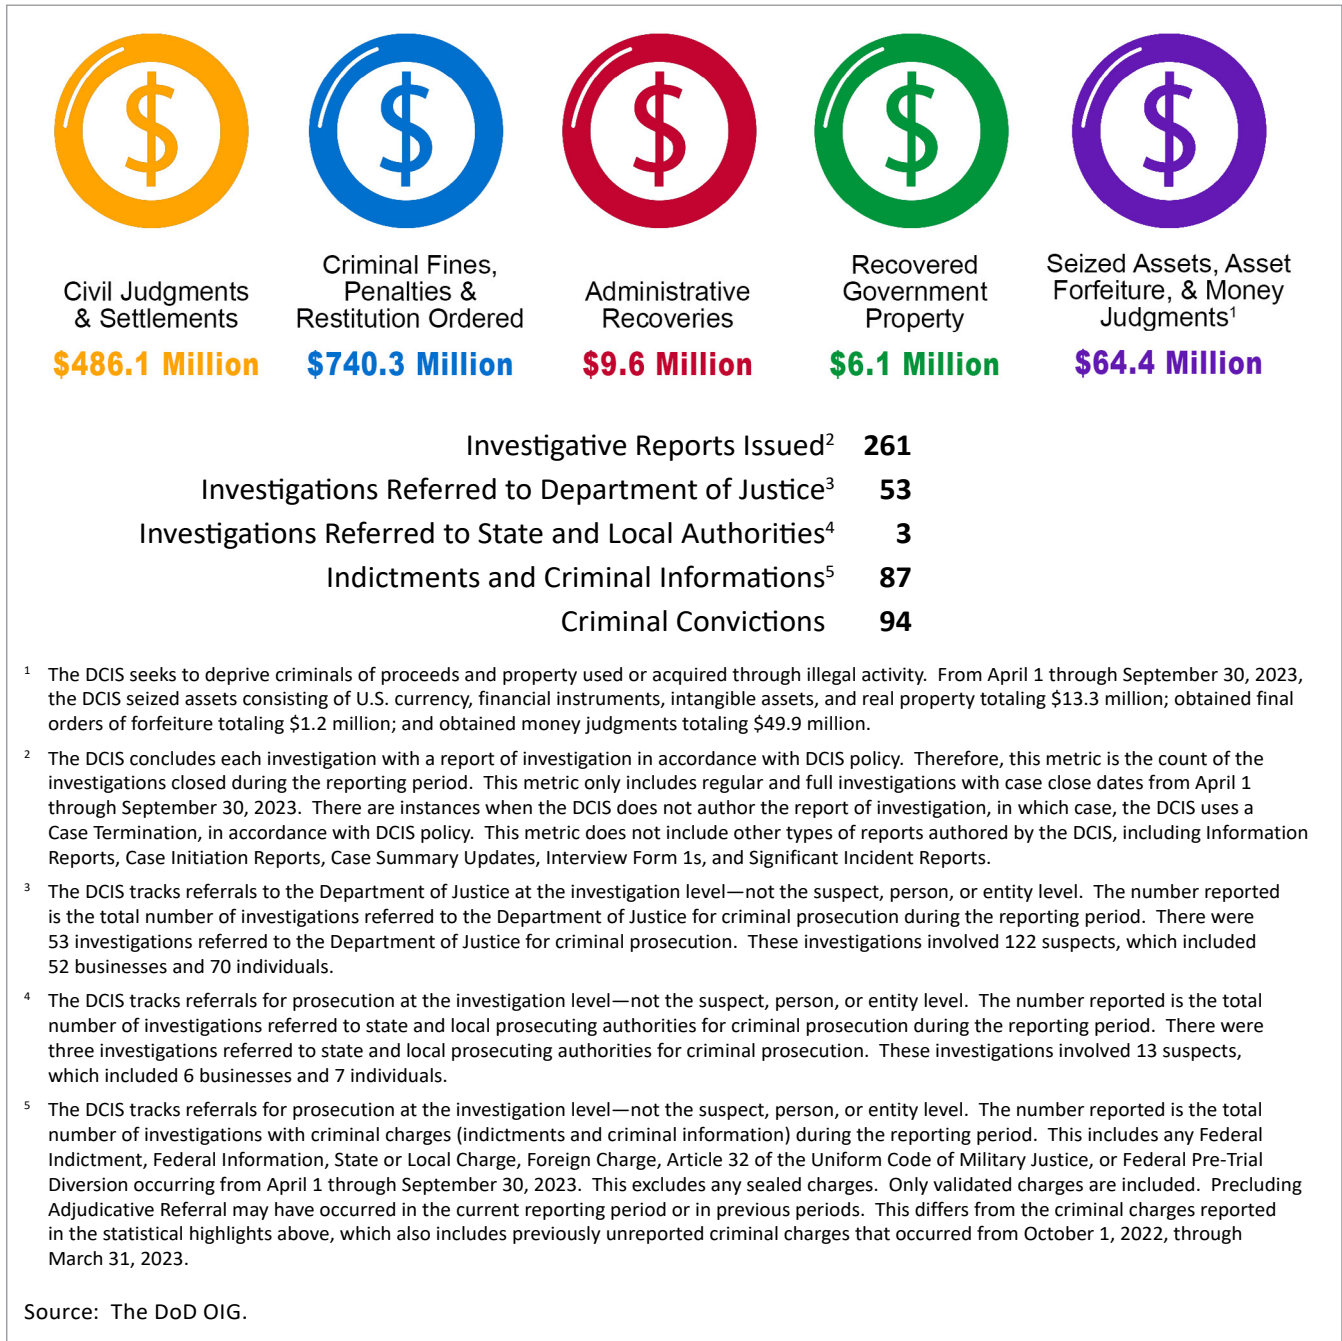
$ $ $ $ $

Civil Judgments & Settlements
$486.1 Million

Criminal Fines, Penalties & Restitution Ordered
$740.3 Million

Administrative Recoveries
$9.6 Million

Recovered Government Property
$6.1 Million

Seized Assets, Asset Forfeiture, & Money Judgments$^1$
$64.4 Million

| | |
|---|---|
| Investigative Reports Issued$^2$ | 261 |
| Investigations Referred to Department of Justice$^3$ | 53 |
| Investigations Referred to State and Local Authorities$^4$ | 3 |
| Indictments and Criminal Informations$^5$ | 87 |
| Criminal Convictions | 94 |

$^1$ The DCIS seeks to deprive criminals of proceeds and property used or acquired through illegal activity. From April 1 through September 30, 2023, the DCIS seized assets consisting of U.S. currency, financial instruments, intangible assets, and real property totaling $13.3 million; obtained final orders of forfeiture totaling $1.2 million; and obtained money judgments totaling $49.9 million.

$^2$ The DCIS concludes each investigation with a report of investigation in accordance with DCIS policy. Therefore, this metric is the count of the investigations closed during the reporting period. This metric only includes regular and full investigations with case close dates from April 1 through September 30, 2023. There are instances when the DCIS does not author the report of investigation, in which case, the DCIS uses a Case Termination, in accordance with DCIS policy. This metric does not include other types of reports authored by the DCIS, including Information Reports, Case Initiation Reports, Case Summary Updates, Interview Form 1s, and Significant Incident Reports.

$^3$ The DCIS tracks referrals to the Department of Justice at the investigation level—not the suspect, person, or entity level. The number reported is the total number of investigations referred to the Department of Justice for criminal prosecution during the reporting period. There were 53 investigations referred to the Department of Justice for criminal prosecution. These investigations involved 122 suspects, which included 52 businesses and 70 individuals.

$^4$ The DCIS tracks referrals for prosecution at the investigation level—not the suspect, person, or entity level. The number reported is the total number of investigations referred to state and local prosecuting authorities for criminal prosecution during the reporting period. There were three investigations referred to state and local prosecuting authorities for criminal prosecution. These investigations involved 13 suspects, which included 6 businesses and 7 individuals.

$^5$ The DCIS tracks referrals for prosecution at the investigation level—not the suspect, person, or entity level. The number reported is the total number of investigations with criminal charges (indictments and criminal information) during the reporting period. This includes any Federal Indictment, Federal Information, State or Local Charge, Foreign Charge, Article 32 of the Uniform Code of Military Justice, or Federal Pre-Trial Diversion occurring from April 1 through September 30, 2023. This excludes any sealed charges. Only validated charges are included. Precluding Adjudicative Referral may have occurred in the current reporting period or in previous periods. This differs from the criminal charges reported in the statistical highlights above, which also includes previously unreported criminal charges that occurred from October 1, 2022, through March 31, 2023.

Source: The DoD OIG.